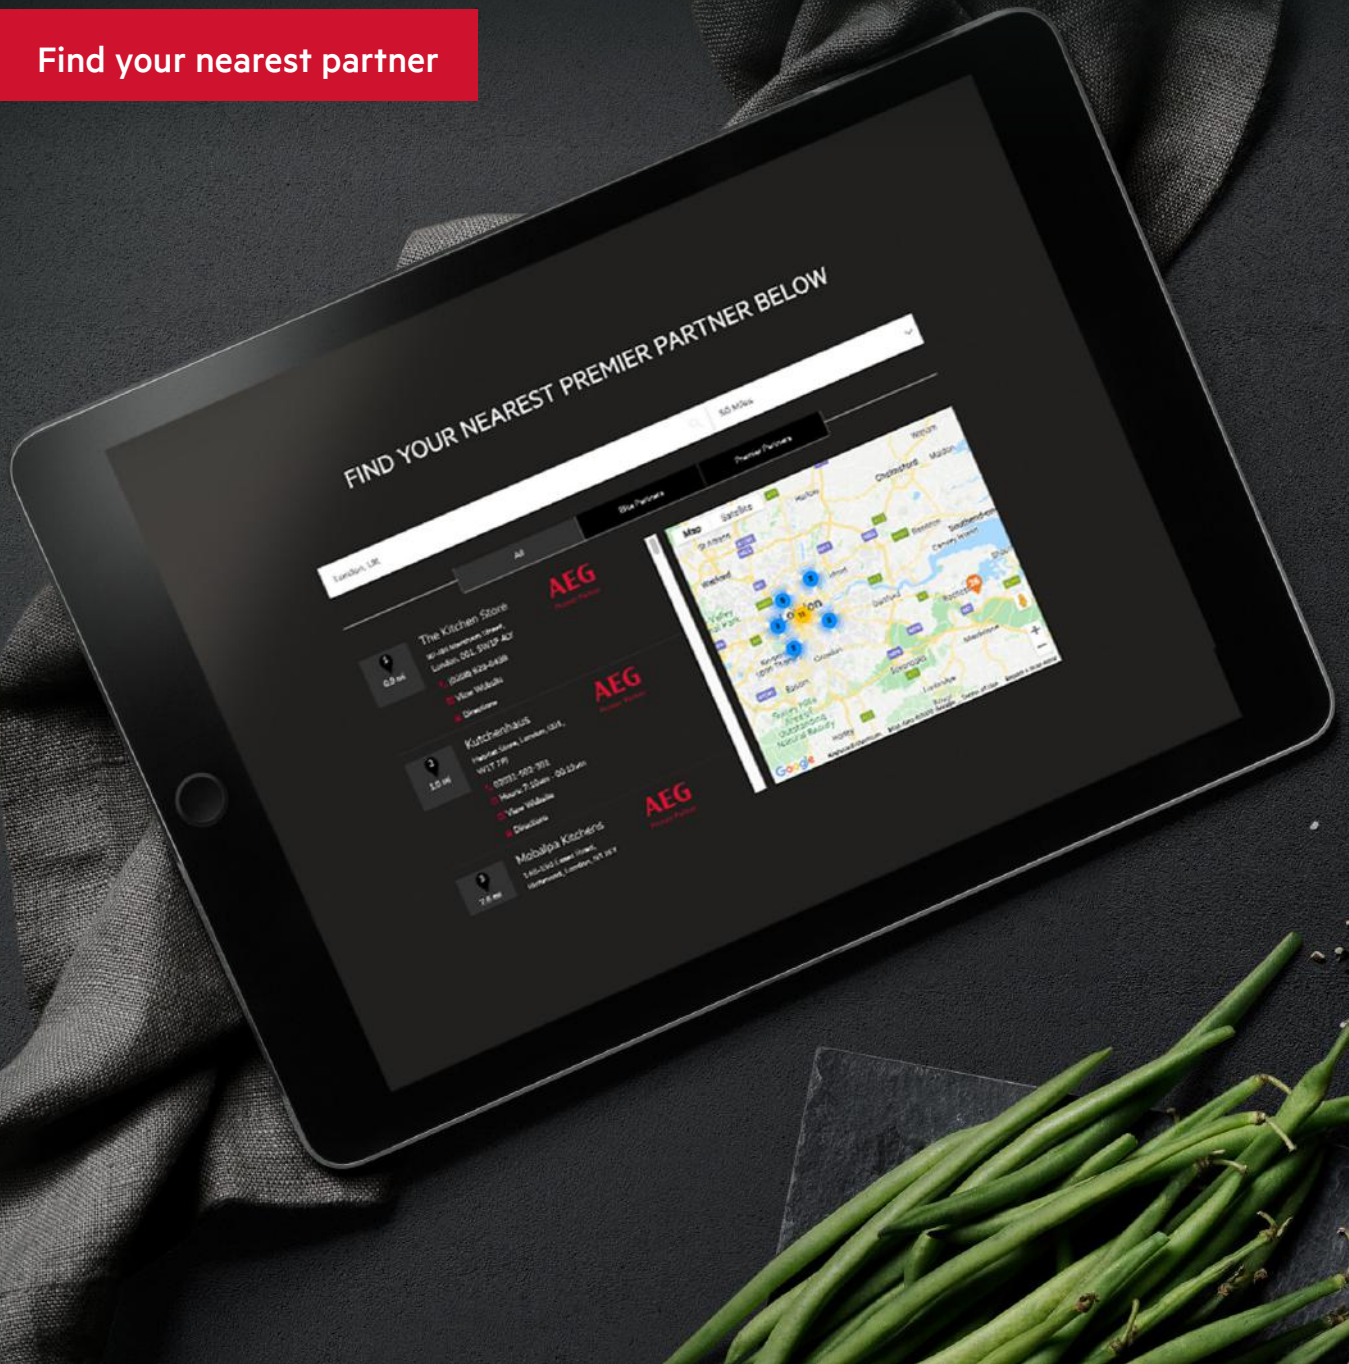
Find your nearest partner

FIND YOUR NEAREST PREMIER PARTNER BELOW

London, UK

50 Miles

All

Blue Partners

Premier Partners

AEG

The Kitchen Store

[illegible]

London, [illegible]

0.9 mi

View Website

Directions

AEG

Kutchenhaus

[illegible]

W1T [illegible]

1.0 mi

View Website

Directions

AEG

Mobalpa Kitchens

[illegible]

7.6 mi

Map

Satellite

London

Chelmsford

Maldon

Southend-on-Sea

Watford

Basildon

Dartford

Croydon

Sevenoaks

Maidstone

Google